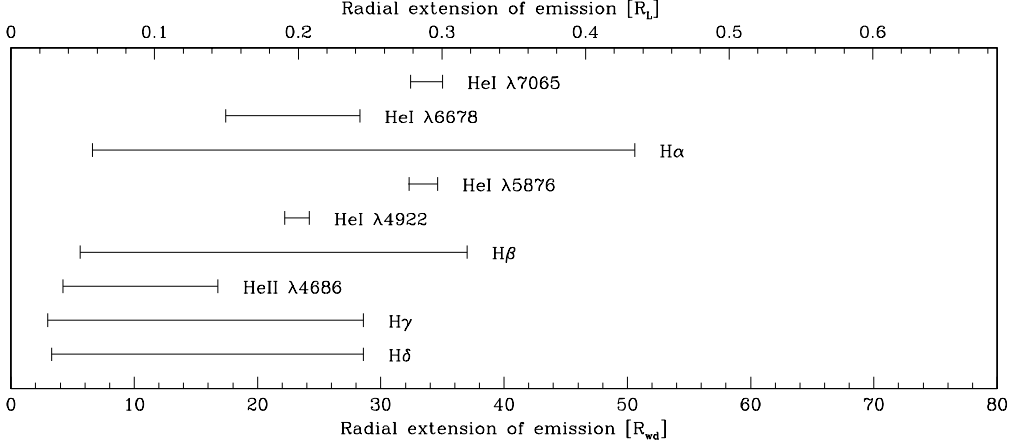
Radial extension of emission [$R_L$]

0 0.1 0.2 0.3 0.4 0.5 0.6

HeI $\lambda$7065

HeI $\lambda$6678

H$\alpha$

HeI $\lambda$5876

HeI $\lambda$4922

H$\beta$

HeII $\lambda$4686

H$\gamma$

H$\delta$

0 10 20 30 40 50 60 70 80

Radial extension of emission [$R_{wd}$]